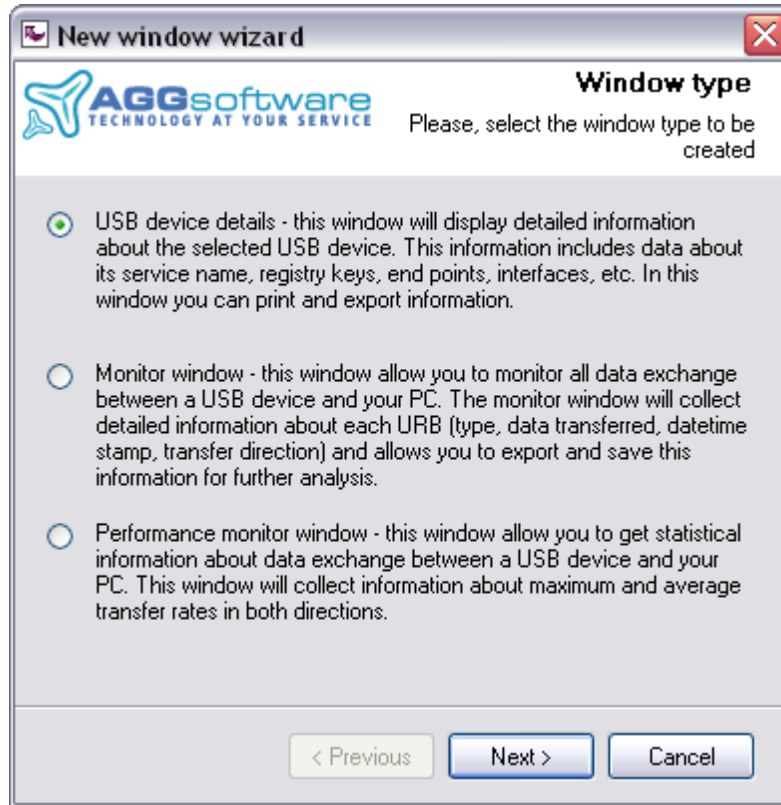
New window wizard

AGGsoftware
TECHNOLOGY AT YOUR SERVICE

Window type

Please, select the window type to be created

USB device details - this window will display detailed information about the selected USB device. This information includes data about its service name, registry keys, end points, interfaces, etc. In this window you can print and export information.

Monitor window - this window allow you to monitor all data exchange between a USB device and your PC. The monitor window will collect detailed information about each URB (type, data transferred, datetime stamp, transfer direction) and allows you to export and save this information for further analysis.

Performance monitor window - this window allow you to get statistical information about data exchange between a USB device and your PC. This window will collect information about maximum and average transfer rates in both directions.

< Previous

Next >

Cancel